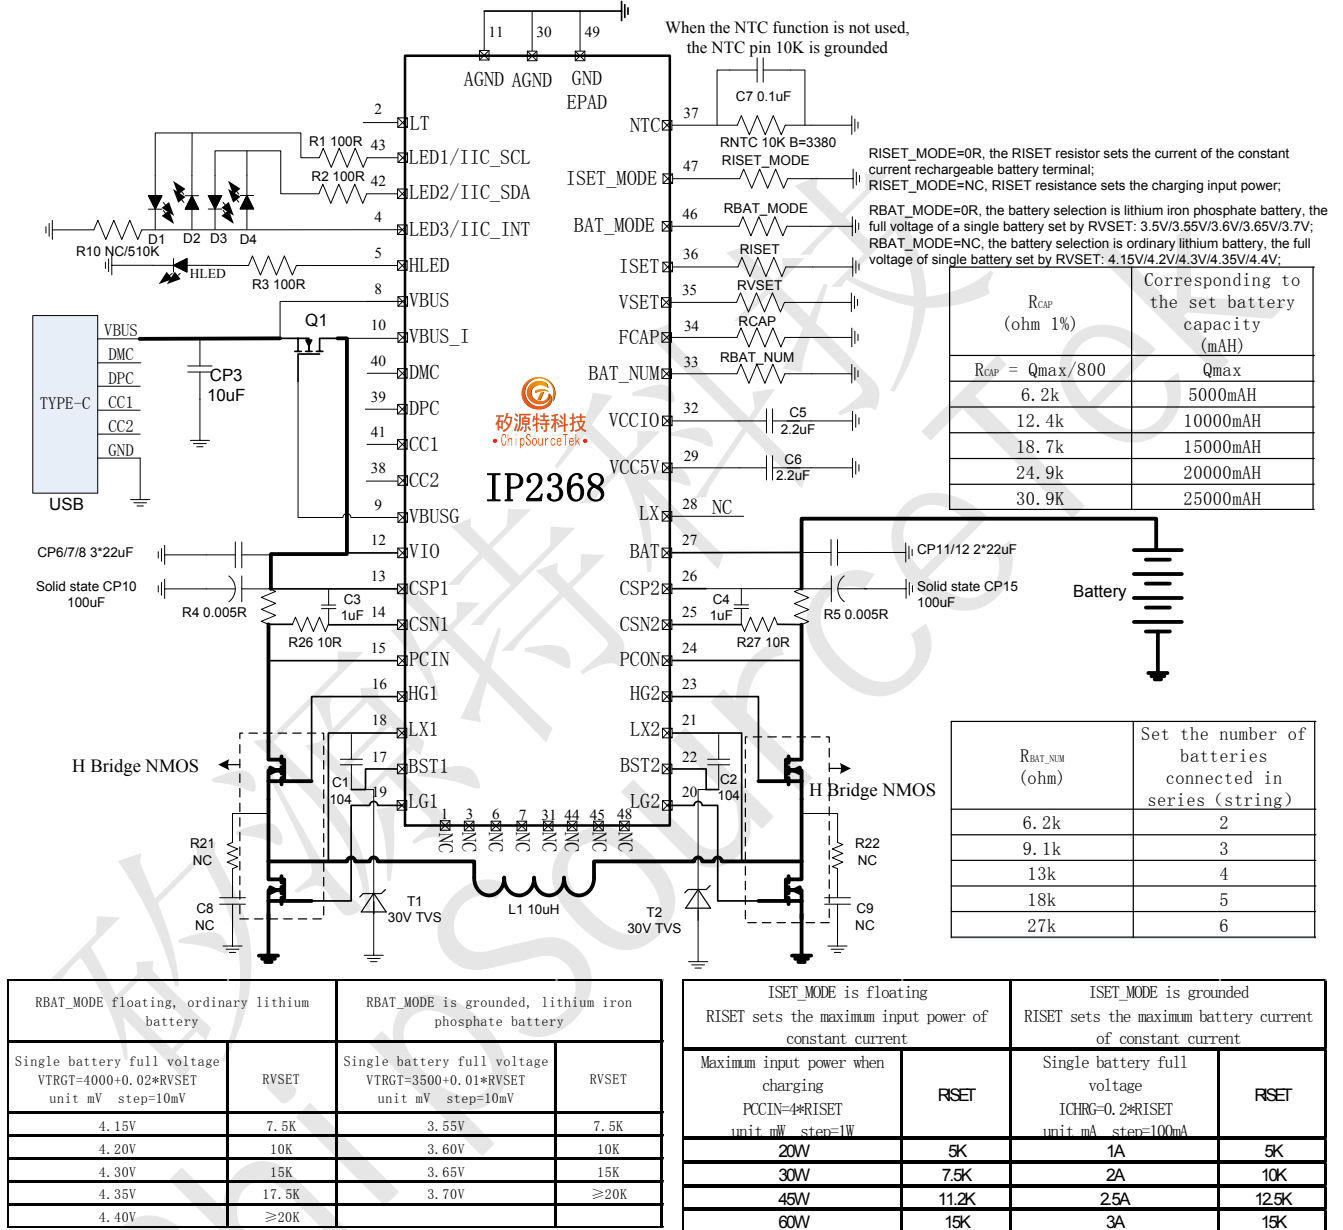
When the NTC function is not used, the NTC pin 10K is grounded

11 30 49
AGND AGND GND EPAD

IP2368
矽源特科技 • ChipSourceTek •

2 LT
43 LED1/IIC_SCL
42 LED2/IIC_SDA
4 LED3/IIC_INT
5 HLED
8 VBUS
10 VBUS_I
40 DMC
39 DPC
41 CC1
38 CC2
9 VBUSG
12 VIO
13 CSP1
14 CSN1
15 PCIN
16 HG1
18 LX1
17 BST1
19 LG1

37 NTC
47 ISET_MODE
46 BAT_MODE
36 ISET
35 VSET
34 FCAP
33 BAT_NUM
32 VCCIO
29 VCC5V
28 LX NC
27 BAT
26 CSP2
25 CSN2
24 PCON
23 HG2
21 LX2
22 BST2
20 LG2

1 3 6 7 31 44 45 48
NC NC NC NC NC NC NC NC

R1 100R
R2 100R
D1 D2 D3 D4
R10 NC/510K
HLED
R3 100R
Q1
VBUS DMC DPC CC1 CC2 GND
TYPE-C
USB
CP3 10uF
CP6/7/8 3*22uF
Solid state CP10 100uF
R4 0.005R
C3 1uF
R26 10R
C1 104
H Bridge NMOS
R21 NC
C8 NC
T1 30V TVS
L1 10uH
T2 30V TVS
C2 104
H Bridge NMOS
R22 NC
C9 NC
C4 1uF
R27 10R
R5 0.005R
CP11/12 2*22uF
Solid state CP15 100uF
Battery

C7 0.1uF
RNTC 10K B=3380
RISET_MODE
RBAT_MODE
RISET
RVSET
RCAP
RBAT_NUM
C5 2.2uF
C6 2.2uF

RISET_MODE=0R, the RISET resistor sets the current of the constant current rechargeable battery terminal;
RISET_MODE=NC, RISET resistance sets the charging input power;

RBAT_MODE=0R, the battery selection is lithium iron phosphate battery, the full voltage of a single battery set by RVSET: 3.5V/3.55V/3.6V/3.65V/3.7V;
RBAT_MODE=NC, the battery selection is ordinary lithium battery, the full voltage of single battery set by RVSET: 4.15V/4.2V/4.3V/4.35V/4.4V;

| $R_{CAP}$ (ohm 1%) | Corresponding to the set battery capacity (mAH) |
|---|---|
| $R_{CAP}$ = Qmax/800 | Qmax |
| 6.2k | 5000mAH |
| 12.4k | 10000mAH |
| 18.7k | 15000mAH |
| 24.9k | 20000mAH |
| 30.9K | 25000mAH |

| $R_{BAT\_NUM}$ (ohm) | Set the number of batteries connected in series (string) |
|---|---|
| 6.2k | 2 |
| 9.1k | 3 |
| 13k | 4 |
| 18k | 5 |
| 27k | 6 |

| RBAT_MODE floating, ordinary lithium battery | | RBAT_MODE is grounded, lithium iron phosphate battery | |
|---|---|---|---|
| Single battery full voltage VTRGT=4000+0.02*RVSET unit mV step=10mV | RVSET | Single battery full voltage VTRGT=3500+0.01*RVSET unit mV step=10mV | RVSET |
| 4.15V | 7.5K | 3.55V | 7.5K |
| 4.20V | 10K | 3.60V | 10K |
| 4.30V | 15K | 3.65V | 15K |
| 4.35V | 17.5K | 3.70V | ≥20K |
| 4.40V | ≥20K | | |

| ISET_MODE is floating RISET sets the maximum input power of constant current | | ISET_MODE is grounded RISET sets the maximum battery current of constant current | |
|---|---|---|---|
| Maximum input power when charging PCCIN=4*RISET unit mW step=1W | RISET | Single battery full voltage ICHRG=0.2*RISET unit mA step=100mA | RISET |
| 20W | 5K | 1A | 5K |
| 30W | 7.5K | 2A | 10K |
| 45W | 11.2K | 2.5A | 12.5K |
| 60W | 15K | 3A | 15K |